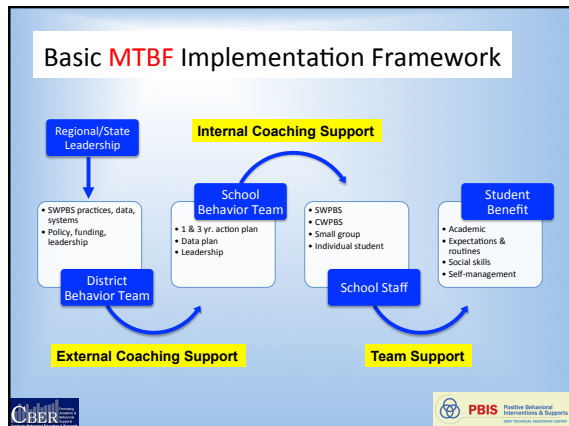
Basic MTBF Implementation Framework

Regional/State Leadership

Internal Coaching Support

• SWPBS practices, data, systems
• Policy, funding, leadership

District Behavior Team

School Behavior Team

• 1 & 3 yr. action plan
• Data plan
• Leadership

• SWPBS
• CWPBS
• Small group
• Individual student

School Staff

Student Benefit

• Academic
• Expectations & routines
• Social skills
• Self-management

External Coaching Support

Team Support

CBER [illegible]

PBIS Positive Behavioral Interventions & Supports
OSEP TECHNICAL ASSISTANCE CENTER